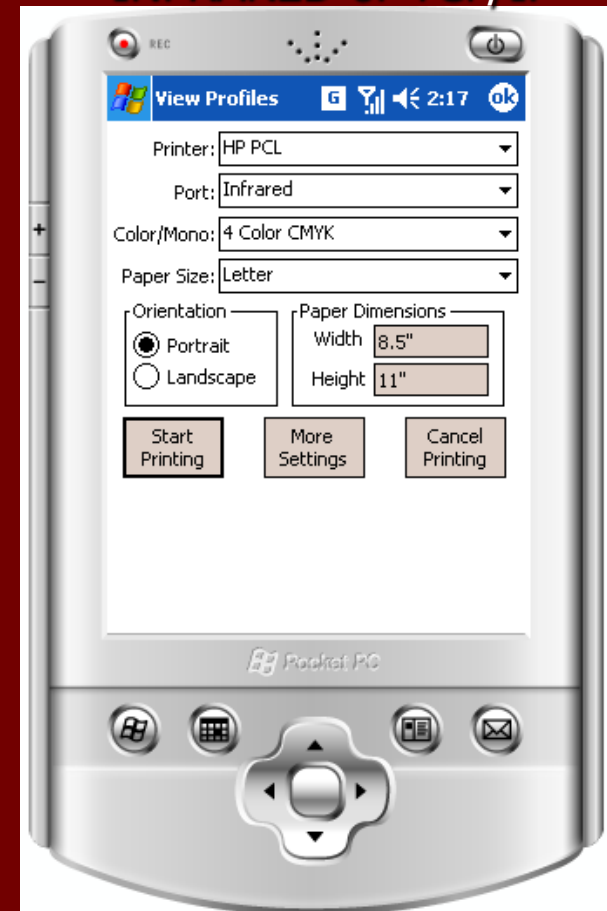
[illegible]

REC

View Profiles G 2:17 ok

Printer: HP PCL

Port: Infrared

Color/Mono: 4 Color CMYK

Paper Size: Letter

Orientation
Portrait
Landscape

Paper Dimensions
Width 8.5"
Height 11"

Start Printing

More Settings

Cancel Printing

Pocket PC

+
–